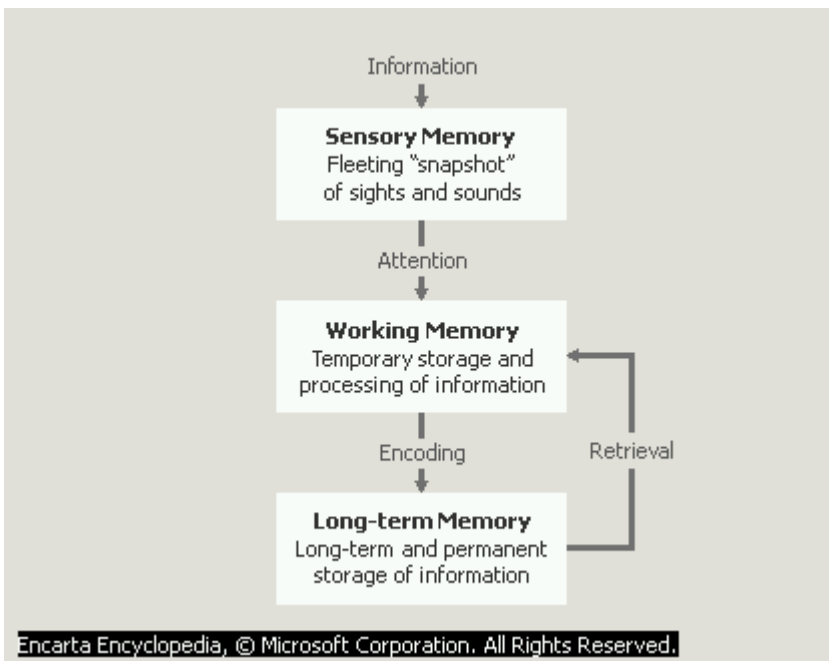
Information

Sensory Memory
Fleeting "snapshot" of sights and sounds

Attention

Working Memory
Temporary storage and processing of information

Encoding

Retrieval

Long-term Memory
Long-term and permanent storage of information

Encarta Encyclopedia, © Microsoft Corporation. All Rights Reserved.